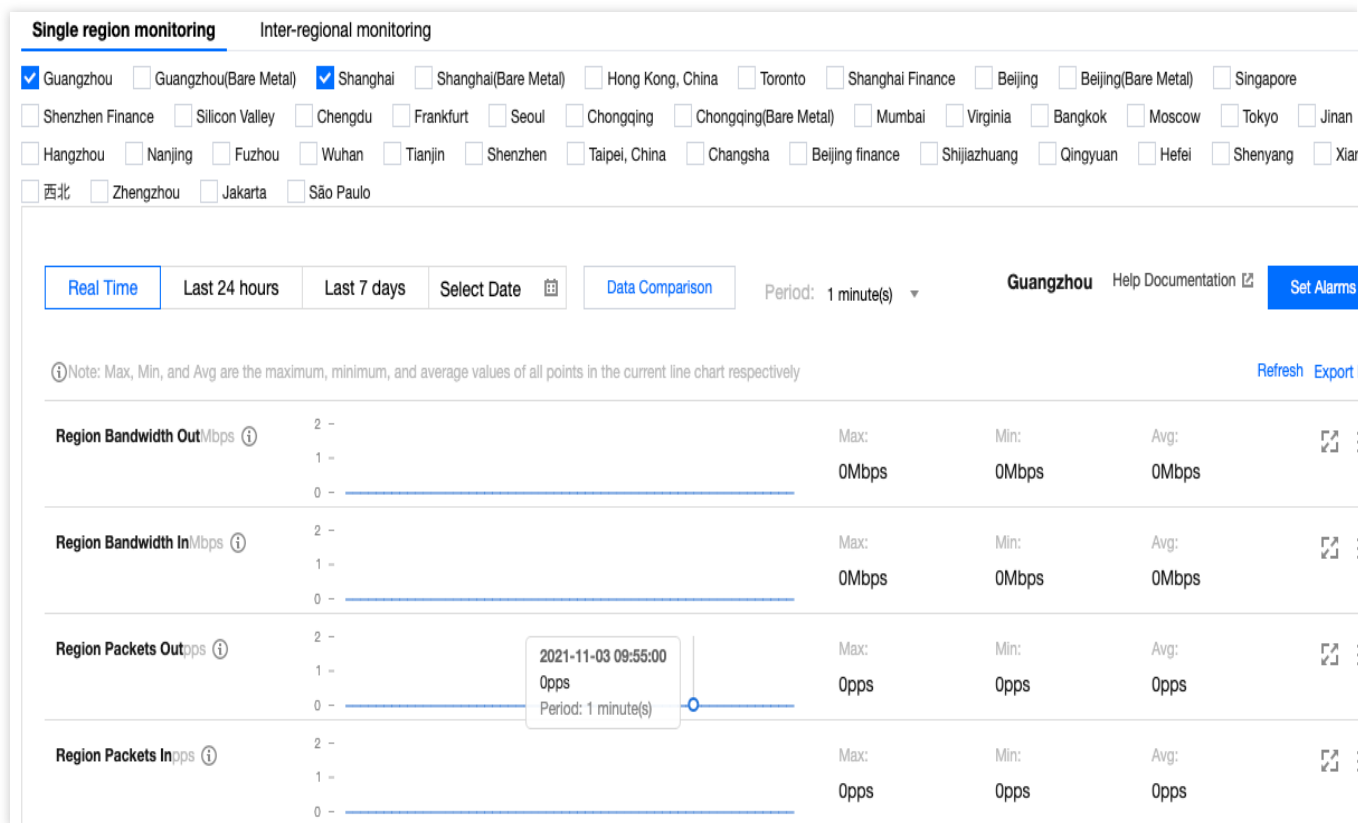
Single region monitoring Inter-regional monitoring

Guangzhou Guangzhou(Bare Metal) Shanghai Shanghai(Bare Metal) Hong Kong, China Toronto Shanghai Finance Beijing Beijing(Bare Metal) Singapore Shenzhen Finance Silicon Valley Chengdu Frankfurt Seoul Chongqing Chongqing(Bare Metal) Mumbai Virginia Bangkok Moscow Tokyo Jinan Hangzhou Nanjing Fuzhou Wuhan Tianjin Shenzhen Taipei, China Changsha Beijing finance Shijiazhuang Qingyuan Hefei Shenyang Xia 西北 Zhengzhou Jakarta São Paulo

Real Time Last 24 hours Last 7 days Select Date Data Comparison Period: 1 minute(s) Guangzhou Help Documentation Set Alarms

Note: Max, Min, and Avg are the maximum, minimum, and average values of all points in the current line chart respectively

Refresh Export

Region Bandwidth OutMbps
2
1
0
Max: 0Mbps Min: 0Mbps Avg: 0Mbps

Region Bandwidth InMbps
2
1
0
Max: 0Mbps Min: 0Mbps Avg: 0Mbps

Region Packets Outpps
2
1
0
2021-11-03 09:55:00
0pps
Period: 1 minute(s)
Max: 0pps Min: 0pps Avg: 0pps

Region Packets Inpps
2
1
0
Max: 0pps Min: 0pps Avg: 0pps